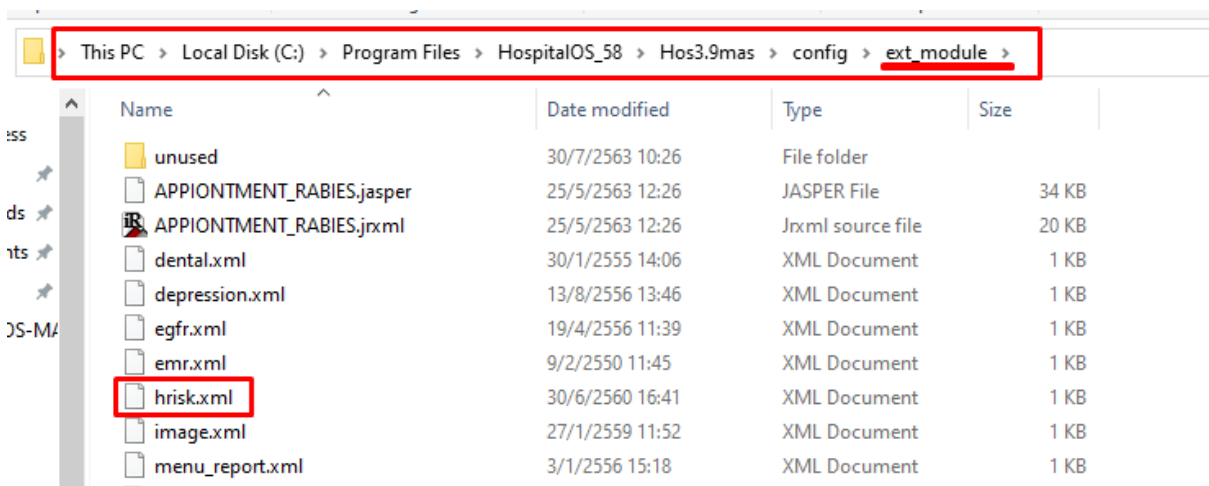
> This PC > Local Disk (C:) > Program Files > HospitalOS_58 > Hos3.9mas > config > ext_module >

ess
ds
nts
OS-MA

| Name | Date modified | Type | Size |
|---|---|---|---|
| unused | 30/7/2563 10:26 | File folder | |
| APPIONTMENT_RABIES.jasper | 25/5/2563 12:26 | JASPER File | 34 KB |
| APPIONTMENT_RABIES.jrxml | 25/5/2563 12:26 | Jrxml source file | 20 KB |
| dental.xml | 30/1/2555 14:06 | XML Document | 1 KB |
| depression.xml | 13/8/2556 13:46 | XML Document | 1 KB |
| egfr.xml | 19/4/2556 11:39 | XML Document | 1 KB |
| emr.xml | 9/2/2550 11:45 | XML Document | 1 KB |
| hrisk.xml | 30/6/2560 16:41 | XML Document | 1 KB |
| image.xml | 27/1/2559 11:52 | XML Document | 1 KB |
| menu_report.xml | 3/1/2556 15:18 | XML Document | 1 KB |